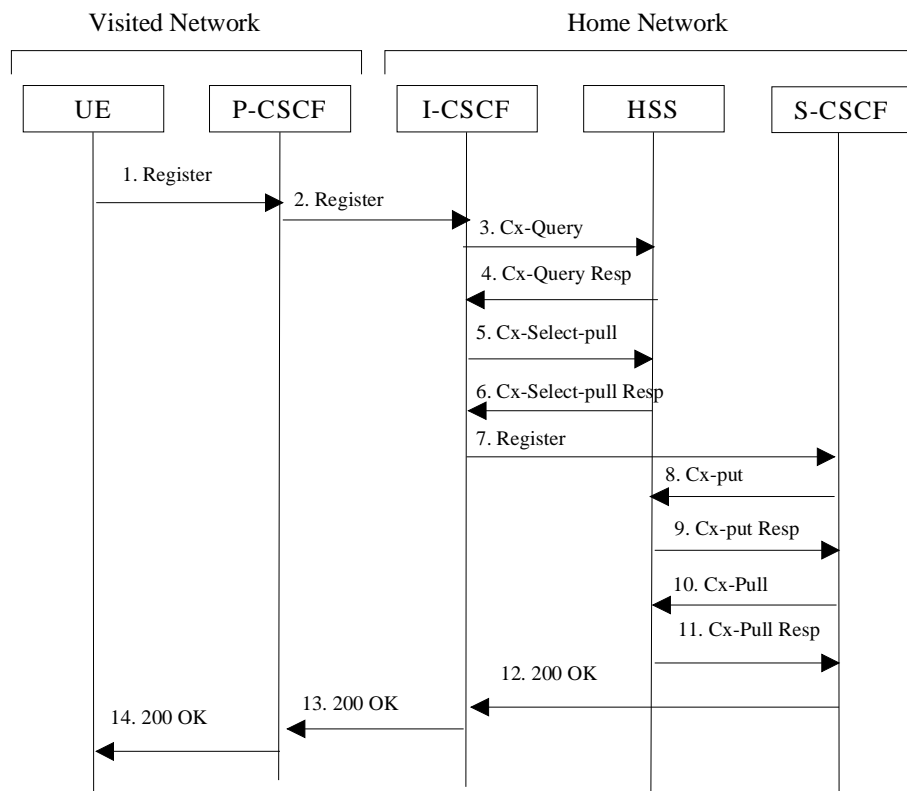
Visited Network

Home Network

UE

P-CSCF

I-CSCF

HSS

S-CSCF

1. Register

2. Register

3. Cx-Query

4. Cx-Query Resp

5. Cx-Select-pull

6. Cx-Select-pull Resp

7. Register

8. Cx-put

9. Cx-put Resp

10. Cx-Pull

11. Cx-Pull Resp

12. 200 OK

13. 200 OK

14. 200 OK